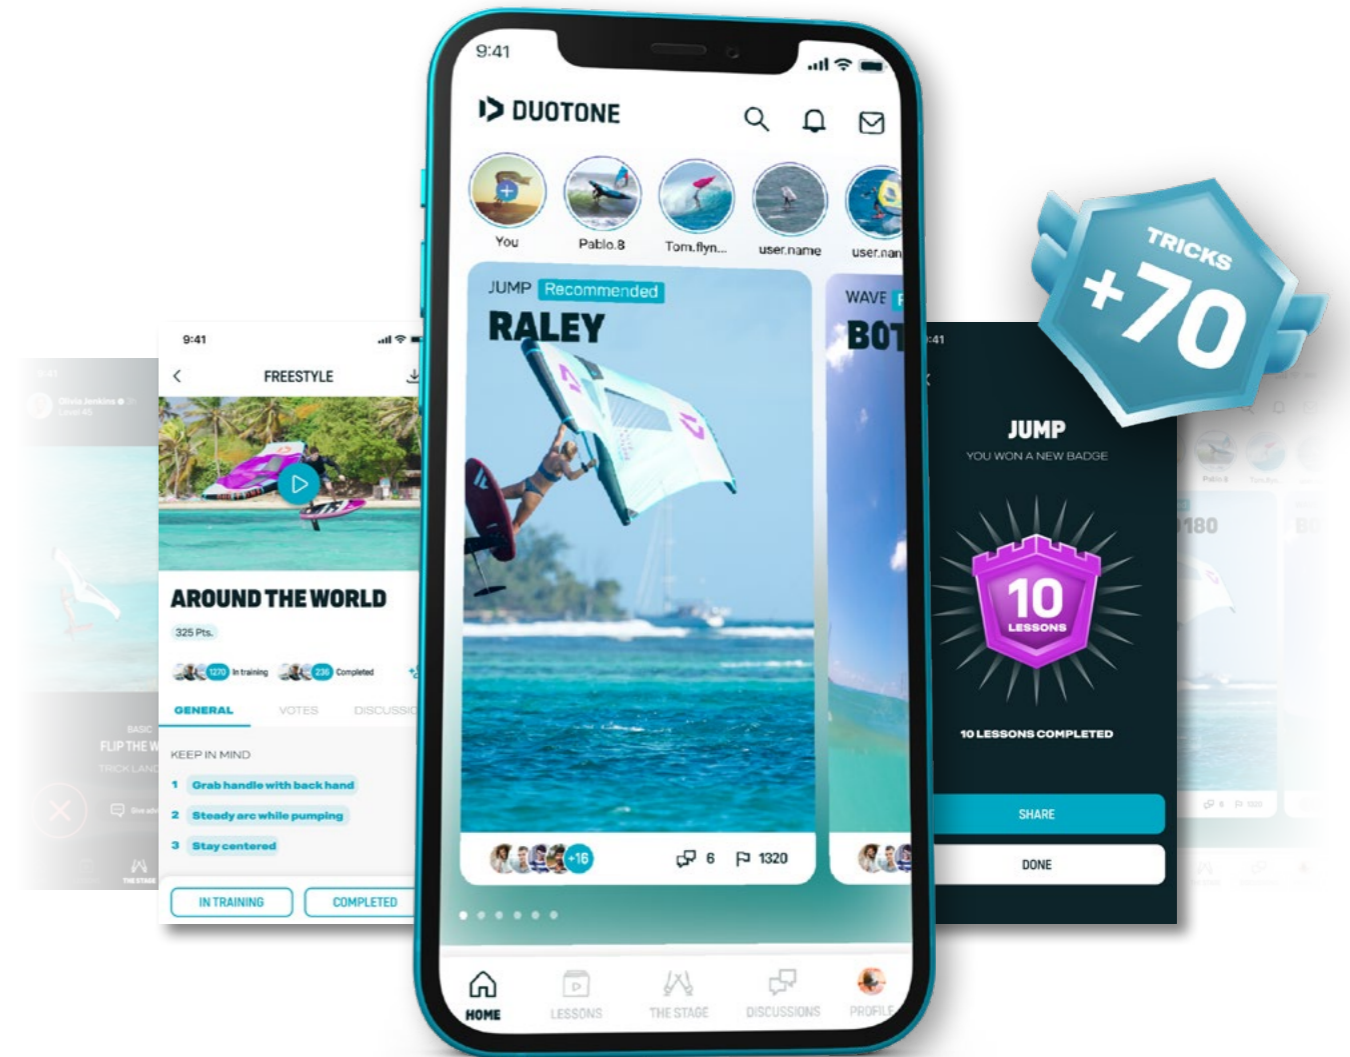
9:41
Olivia Jenkins
Level 45
BASIC
FLIP THE W
TRICK LAND
Give adv
THE STAGE

9:41
FREESTYLE
AROUND THE WORLD
325 Pts.
1270 In training
236 Completed
GENERAL
VOTES
DISCUSSI
KEEP IN MIND
1 Grab handle with back hand
2 Steady arc while pumping
3 Stay centered
IN TRAINING
COMPLETED

9:41
DUOTONE
You
Pablo.8
Tom.flyn...
user.name
user.nan
JUMP Recommended
RALEY
+16
6
1320
WAVE
BOT
HOME
LESSONS
THE STAGE
DISCUSSIONS
PROFILE

9:41
JUMP
YOU WON A NEW BADGE
10
LESSONS
10 LESSONS COMPLETED
SHARE
DONE

TRICKS
+70

180